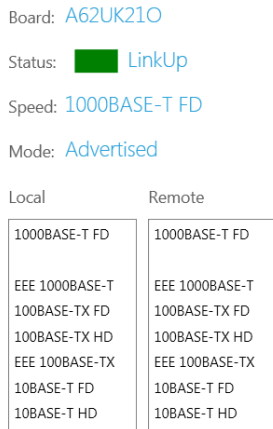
Board: A62UK21O

Status: LinkUp

Speed: 1000BASE-T FD

Mode: Advertised

Local

1000BASE-T FD

EEE 1000BASE-T
100BASE-TX FD
100BASE-TX HD
EEE 100BASE-TX
10BASE-T FD
10BASE-T HD

Remote

1000BASE-T FD

EEE 1000BASE-T
100BASE-TX FD
100BASE-TX HD
EEE 100BASE-TX
10BASE-T FD
10BASE-T HD